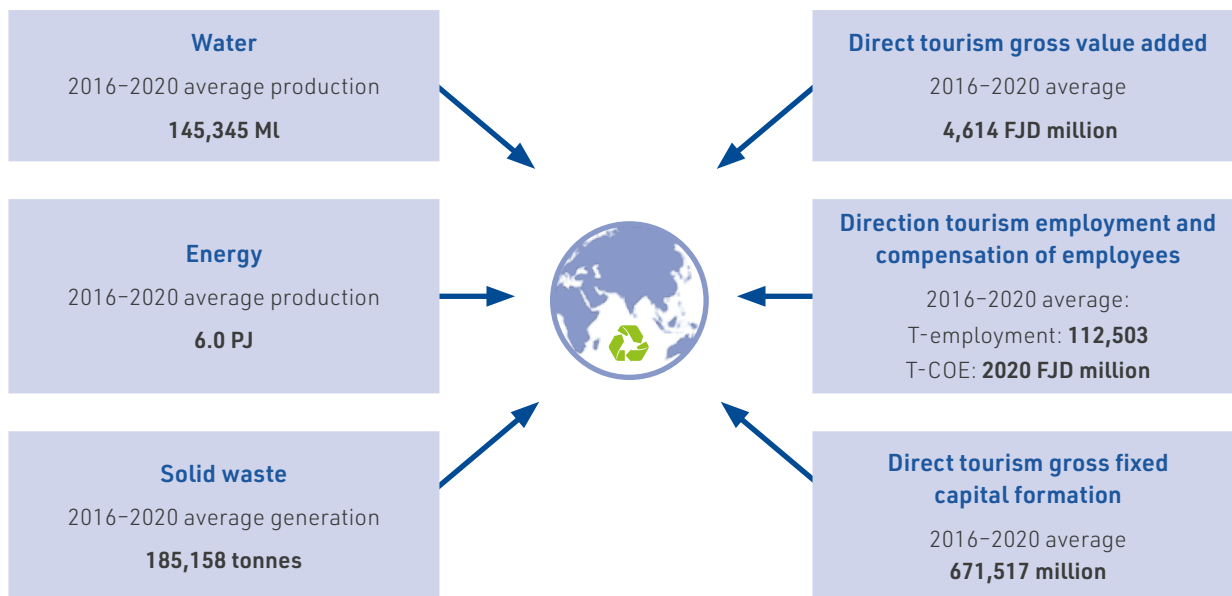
Water
2016–2020 average production
145,345 Ml

Energy
2016–2020 average production
6.0 PJ

Solid waste
2016–2020 average generation
185,158 tonnes

Direct tourism gross value added
2016–2020 average
4,614 FJD million

Direction tourism employment and compensation of employees
2016–2020 average:
T-employment: 112,503
T-COE: 2020 FJD million

Direct tourism gross fixed capital formation
2016–2020 average
671,517 million